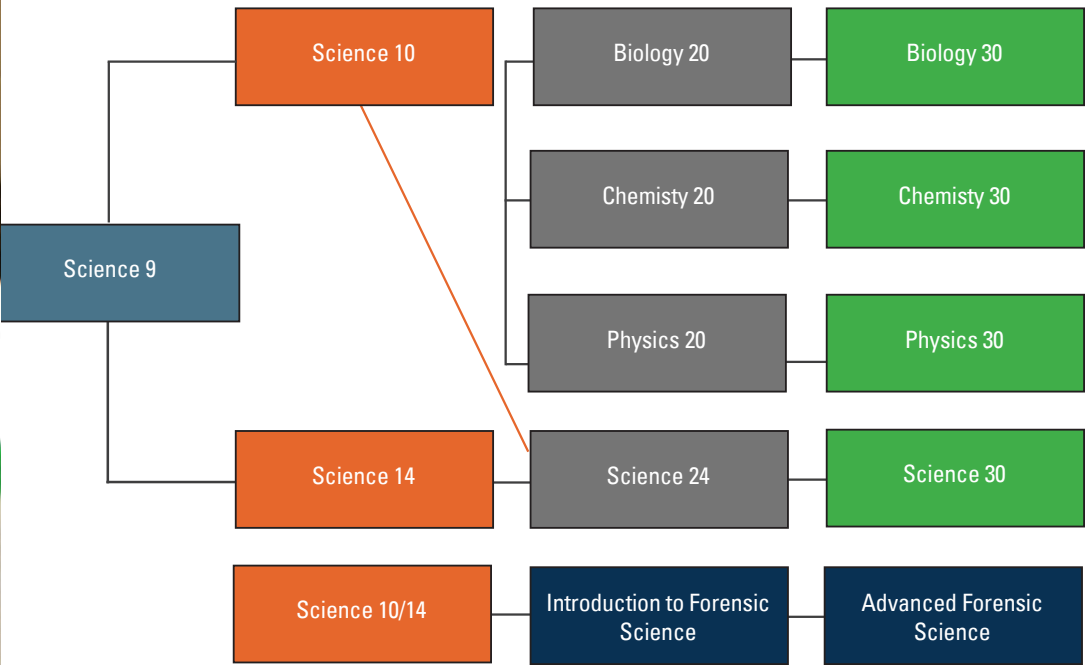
Science 10

Biology 20

Biology 30

Chemisty 20

Chemisty 30

Science 9

Physics 20

Physics 30

Science 14

Science 24

Science 30

Science 10/14

Introduction to Forensic Science

Advanced Forensic Science